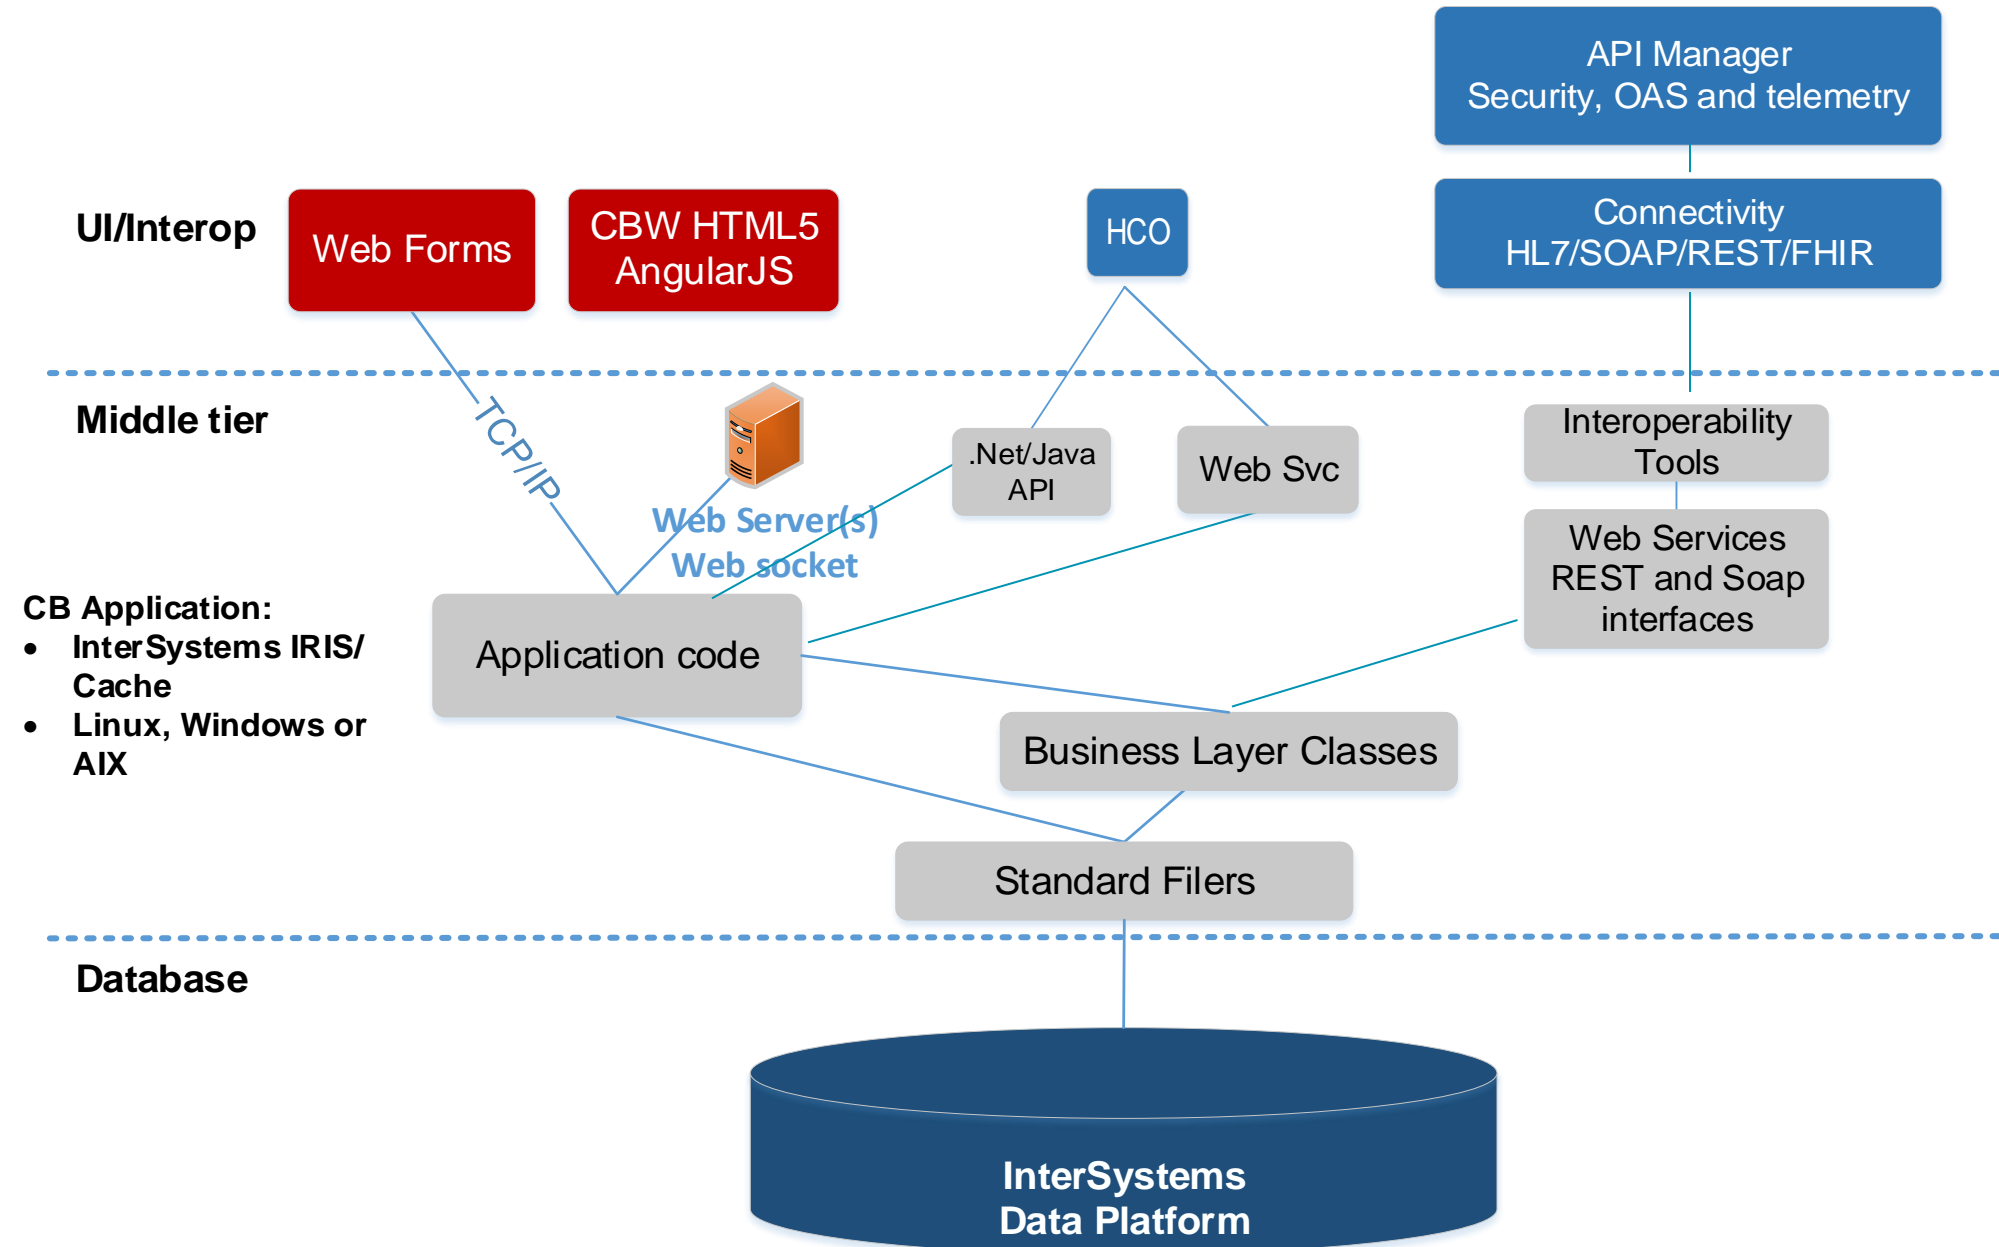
API Manager
Security, OAS and telemetry

UI/Interop

Web Forms

CBW HTML5
AngularJS

HCO

Connectivity
HL7/SOAP/REST/FHIR

Middle tier

TCP/IP

Web Server(s)
Web socket

.Net/Java
API

Web Svc

Interoperability
Tools

Web Services
REST and Soap
interfaces

CB Application:
- InterSystems IRIS/ Cache
- Linux, Windows or AIX

Application code

Business Layer Classes

Standard Filers

Database

InterSystems
Data Platform